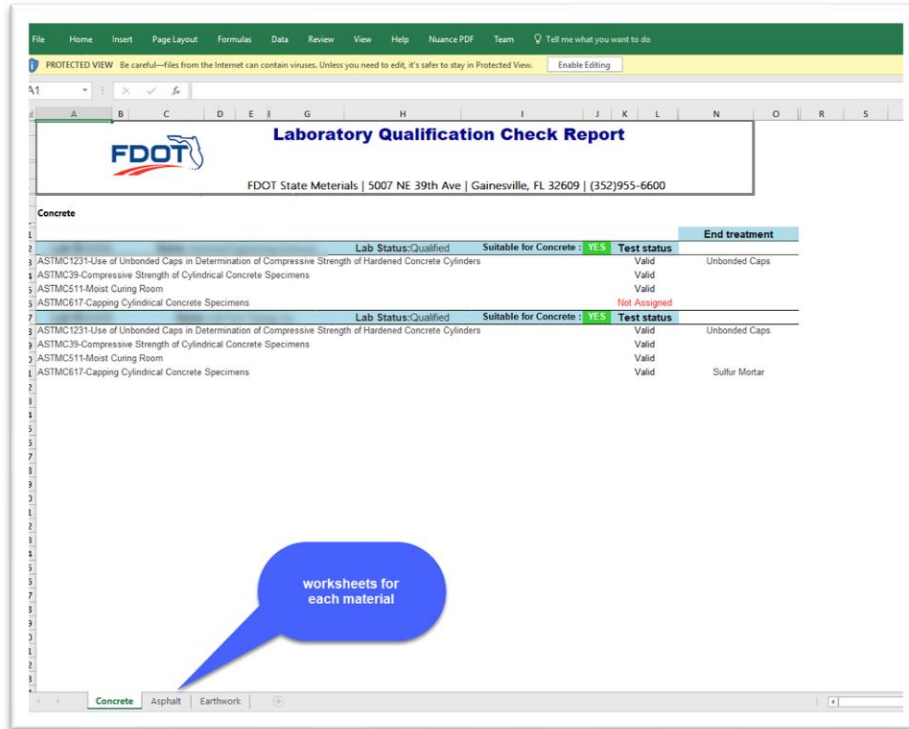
File Home Insert Page Layout Formulas Data Review View Help Nuance PDF Team Tell me what you want to do

PROTECTED VIEW Be careful—files from the Internet can contain viruses. Unless you need to edit, it's safer to stay in Protected View. Enable Editing

A1

A B C D E F G H I J K L N O R S

FDOT

Laboratory Qualification Check Report

FDOT State Meterials | 5007 NE 39th Ave | Gainesville, FL 32609 | (352)955-6600

Concrete

| | | | End treatment |
|---|---|---|---|
| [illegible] | Lab Status:Qualified | Suitable for Concrete : YES | Test status | |
| ASTMC1231-Use of Unbonded Caps in Determination of Compressive Strength of Hardened Concrete Cylinders | | Valid | Unbonded Caps |
| ASTMC39-Compressive Strength of Cylindrical Concrete Specimens | | Valid | |
| ASTMC511-Moist Curing Room | | Valid | |
| ASTMC617-Capping Cylindrical Concrete Specimens | | Not Assigned | |
| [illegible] | Lab Status:Qualified | Suitable for Concrete : YES | Test status | |
| ASTMC1231-Use of Unbonded Caps in Determination of Compressive Strength of Hardened Concrete Cylinders | | Valid | Unbonded Caps |
| ASTMC39-Compressive Strength of Cylindrical Concrete Specimens | | Valid | |
| ASTMC511-Moist Curing Room | | Valid | |
| ASTMC617-Capping Cylindrical Concrete Specimens | | Valid | Sulfur Mortar |

worksheets for each material

Concrete Asphalt Earthwork